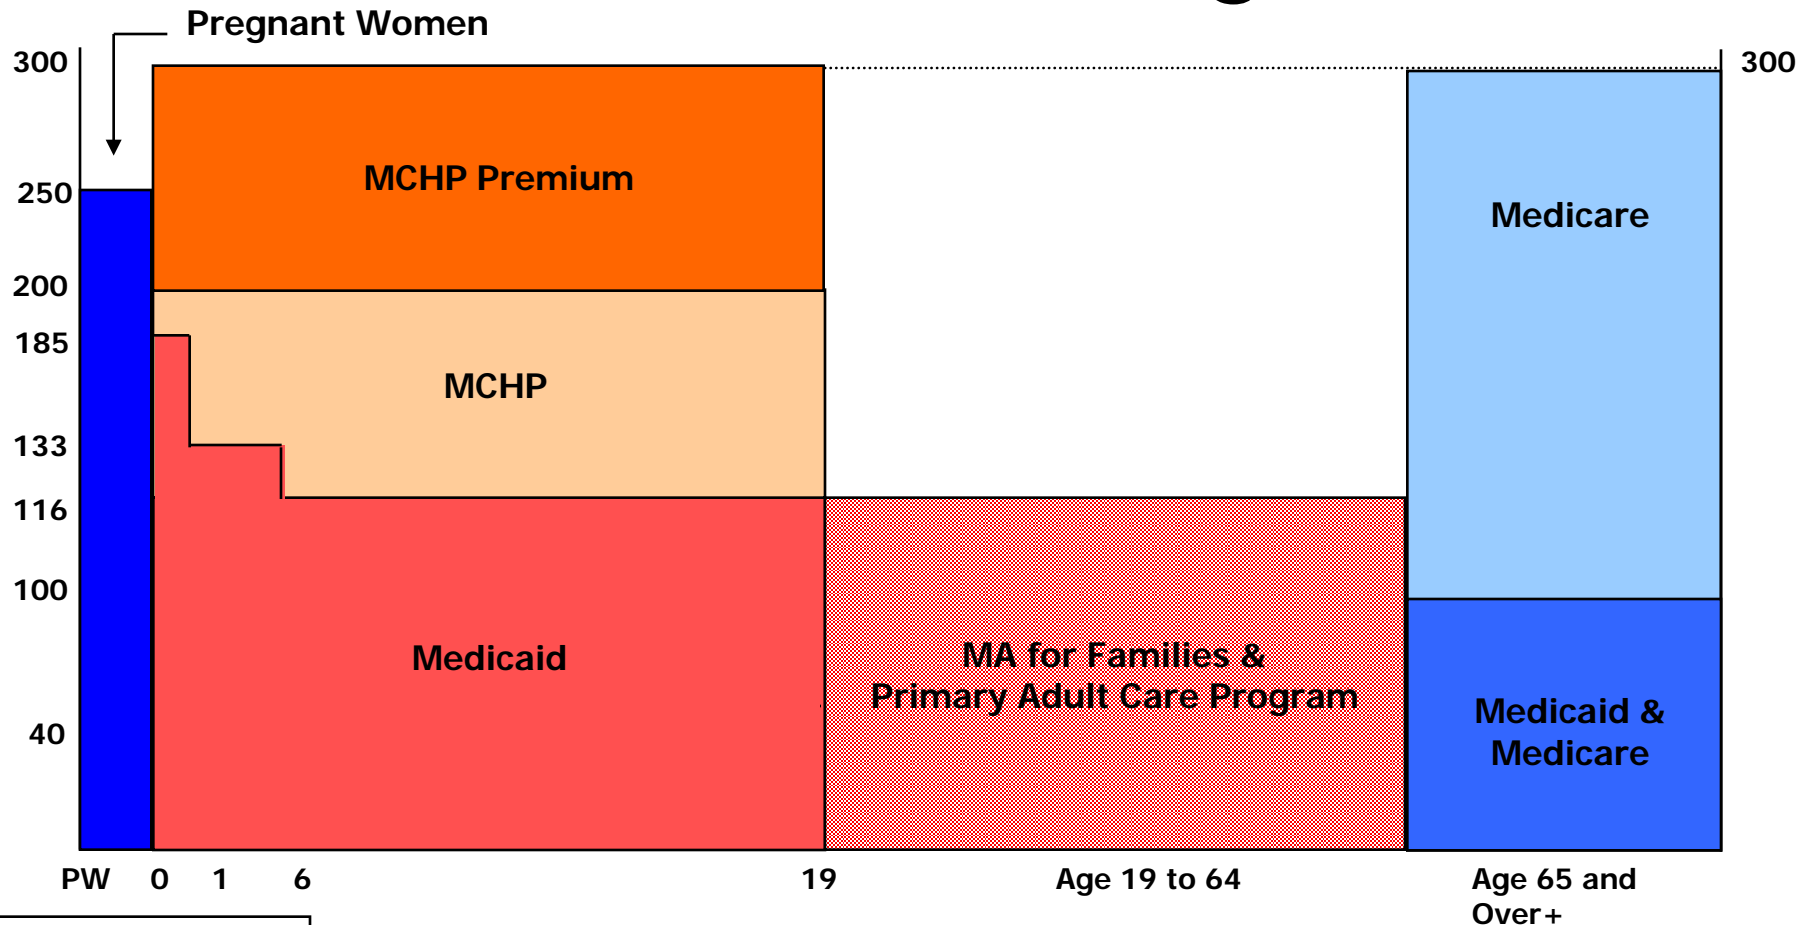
Pregnant Women

300
250
200
185
133
116
100
40

300

MCHP Premium

MCHP

Medicaid

MA for Families &
Primary Adult Care Program

Medicare

Medicaid &
Medicare

PW 0 1 6 19 Age 19 to 64 Age 65 and Over+